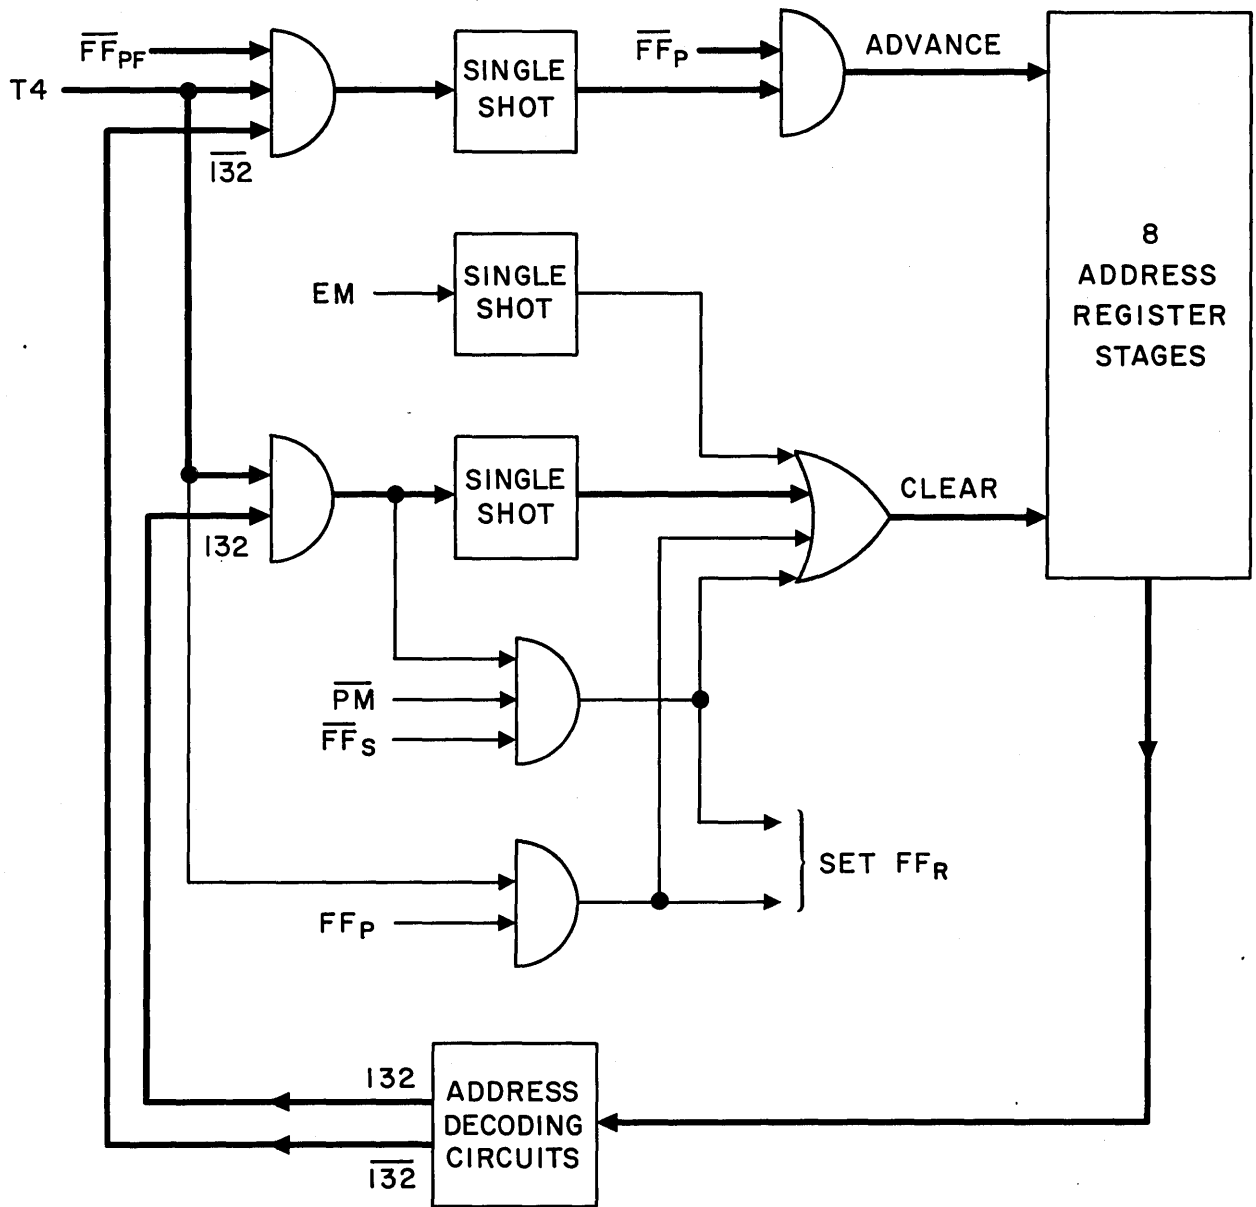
$\overline{FF}_{PF}$
T4
$\overline{132}$
SINGLE SHOT
$\overline{FF}_{P}$
ADVANCE
8 ADDRESS REGISTER STAGES
EM
SINGLE SHOT
SINGLE SHOT
132
CLEAR
$\overline{PM}$
$\overline{FF}_{S}$
SET $FF_{R}$
$FF_{P}$
132
ADDRESS DECODING CIRCUITS
$\overline{132}$